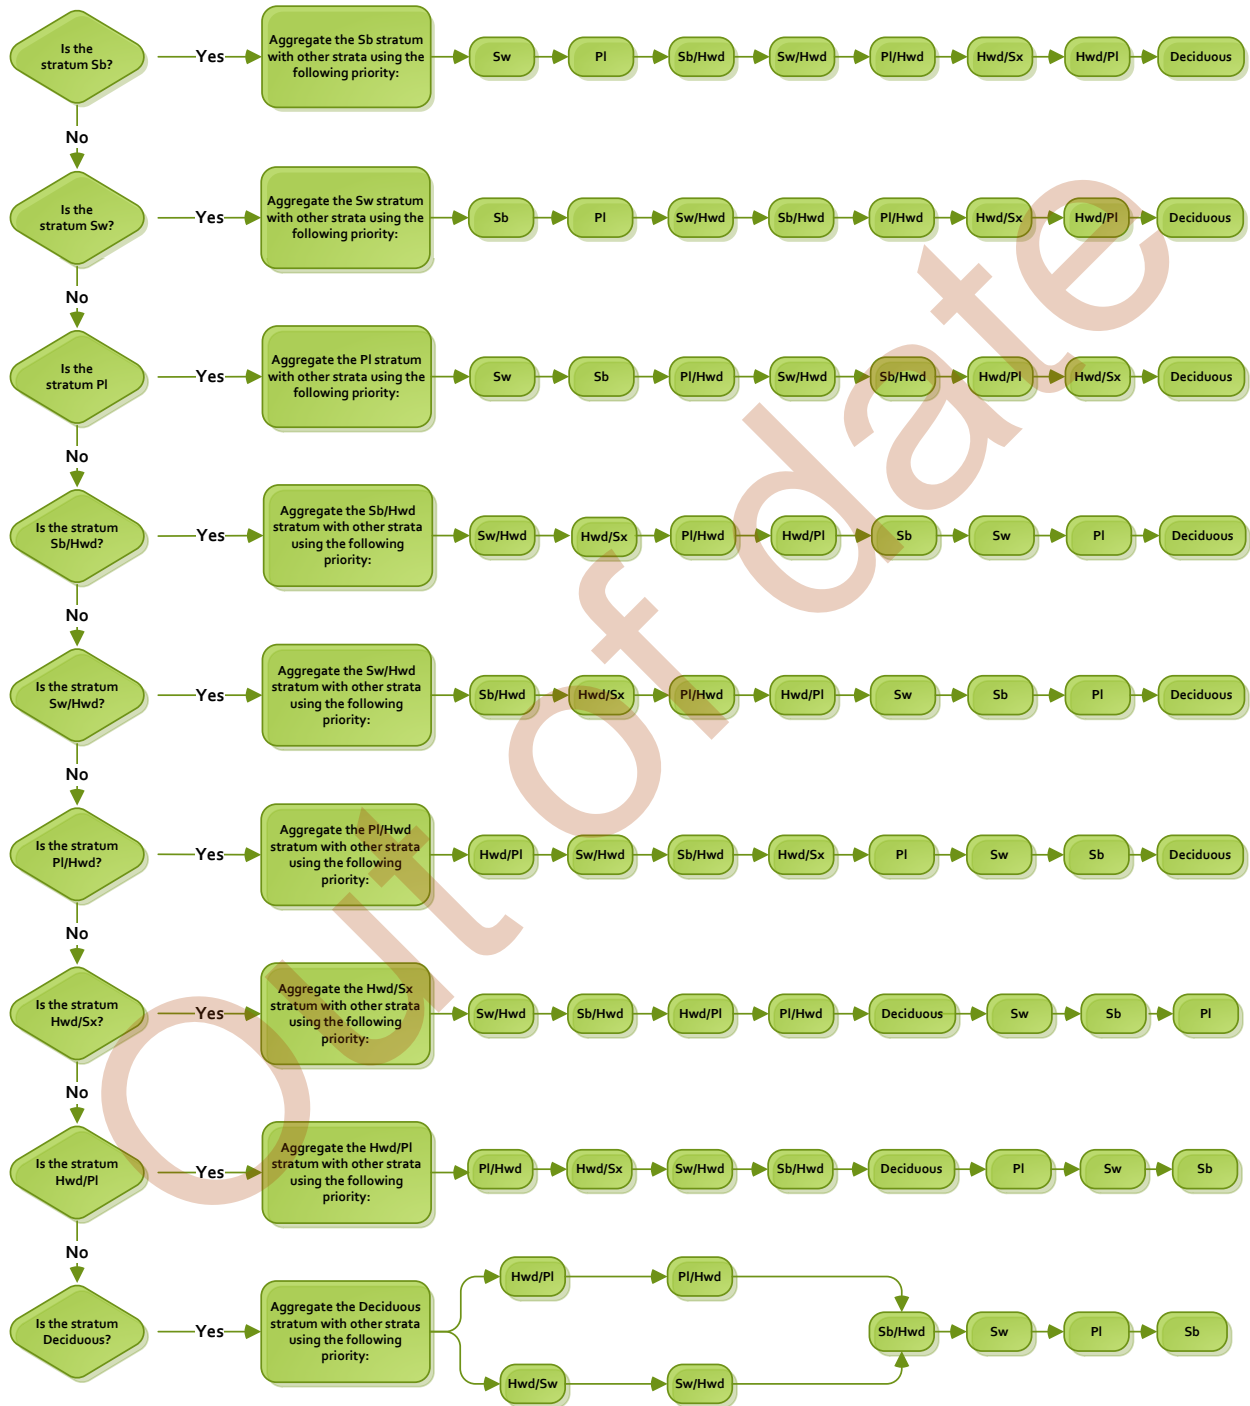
Is the stratum Sb?

Yes

Aggregate the Sb stratum with other strata using the following priority:

Sw → Pl → Sb/Hwd → Sw/Hwd → Pl/Hwd → Hwd/Sx → Hwd/Pl → Deciduous

No

Is the stratum Sw?

Yes

Aggregate the Sw stratum with other strata using the following priority:

Sb → Pl → Sw/Hwd → Sb/Hwd → Pl/Hwd → Hwd/Sx → Hwd/Pl → Deciduous

No

Is the stratum Pl

Yes

Aggregate the Pl stratum with other strata using the following priority:

Sw → Sb → Pl/Hwd → Sw/Hwd → Sb/Hwd → Hwd/Pl → Hwd/Sx → Deciduous

No

Is the stratum Sb/Hwd?

Yes

Aggregate the Sb/Hwd stratum with other strata using the following priority:

Sw/Hwd → Hwd/Sx → Pl/Hwd → Hwd/Pl → Sb → Sw → Pl → Deciduous

No

Is the stratum Sw/Hwd?

Yes

Aggregate the Sw/Hwd stratum with other strata using the following priority:

Sb/Hwd → Hwd/Sx → Pl/Hwd → Hwd/Pl → Sw → Sb → Pl → Deciduous

No

Is the stratum Pl/Hwd?

Yes

Aggregate the Pl/Hwd stratum with other strata using the following priority:

Hwd/Pl → Sw/Hwd → Sb/Hwd → Hwd/Sx → Pl → Sw → Sb → Deciduous

No

Is the stratum Hwd/Sx?

Yes

Aggregate the Hwd/Sx stratum with other strata using the following priority:

Sw/Hwd → Sb/Hwd → Hwd/Pl → Pl/Hwd → Deciduous → Sw → Sb → Pl

No

Is the stratum Hwd/Pl

Yes

Aggregate the Hwd/Pl stratum with other strata using the following priority:

Pl/Hwd → Hwd/Sx → Sw/Hwd → Sb/Hwd → Deciduous → Pl → Sw → Sb

No

Is the stratum Deciduous?

Yes

Aggregate the Deciduous stratum with other strata using the following priority:

Hwd/Pl → Pl/Hwd

Hwd/Sw → Sw/Hwd

Sb/Hwd → Sw → Pl → Sb

Out of date